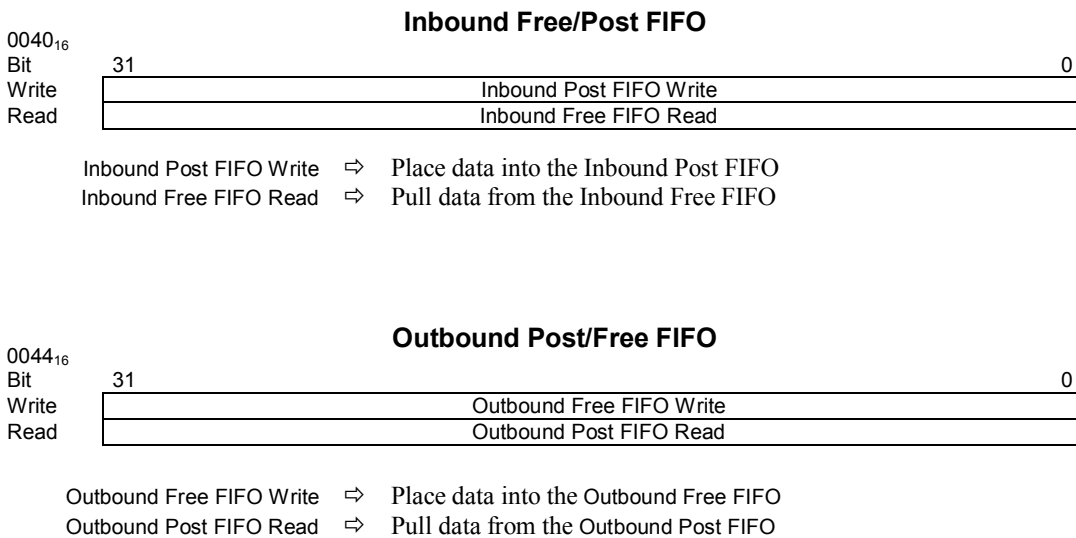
Inbound Free/Post FIFO

$0040_{16}$

| Bit | 31 | 0 |
|---|---|---|
| Write | Inbound Post FIFO Write | |
| Read | Inbound Free FIFO Read | |

Inbound Post FIFO Write ⇨ Place data into the Inbound Post FIFO
Inbound Free FIFO Read ⇨ Pull data from the Inbound Free FIFO

Outbound Post/Free FIFO

$0044_{16}$

| Bit | 31 | 0 |
|---|---|---|
| Write | Outbound Free FIFO Write | |
| Read | Outbound Post FIFO Read | |

Outbound Free FIFO Write ⇨ Place data into the Outbound Free FIFO
Outbound Post FIFO Read ⇨ Pull data from the Outbound Post FIFO